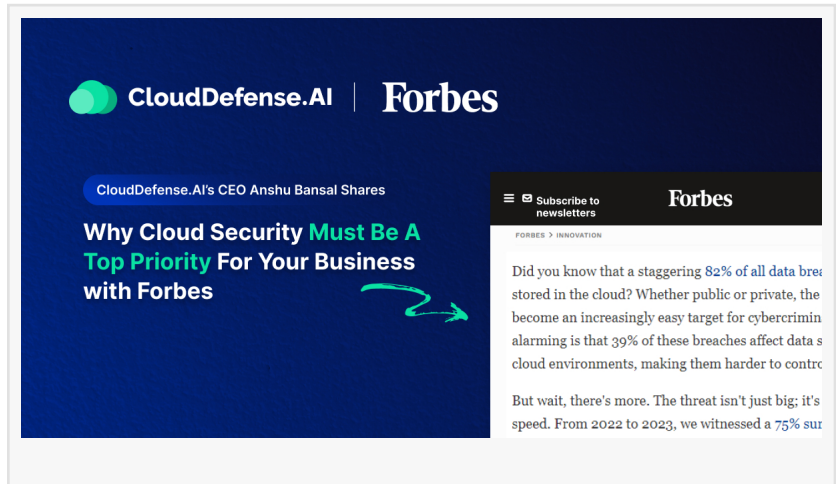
CloudDefense.AI | Forbes

CloudDefense.AI's CEO Anshu Bansal Shares

Why Cloud Security Must Be A Top Priority For Your Business with Forbes

Subscribe to newsletters

Forbes

FORBES > INNOVATION

Did you know that a staggering 82% of all data brea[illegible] stored in the cloud? Whether public or private, the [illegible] become an increasingly easy target for cybercrimin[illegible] alarming is that 39% of these breaches affect data s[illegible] cloud environments, making them harder to contro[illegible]

But wait, there's more. The threat isn't just big; it's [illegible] speed. From 2022 to 2023, we witnessed a 75% sur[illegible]